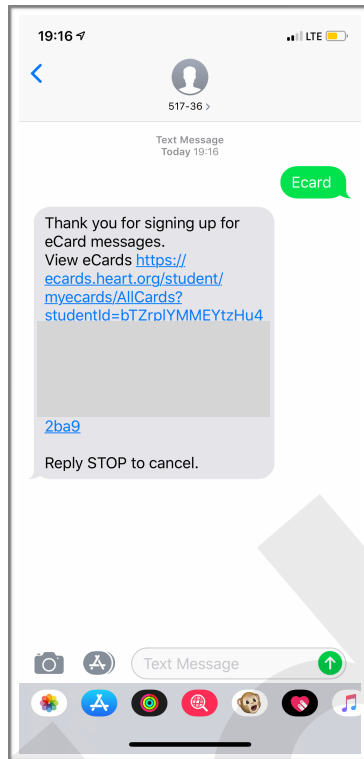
19:16
LTE

517-36 >

Text Message
Today 19:16

Ecard

Thank you for signing up for eCard messages.
View eCards https://ecards.heart.org/student/myecards/AllCards?studentId=bTZrplYMMEYtzHu4
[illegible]
2ba9

Reply STOP to cancel.

Text Message